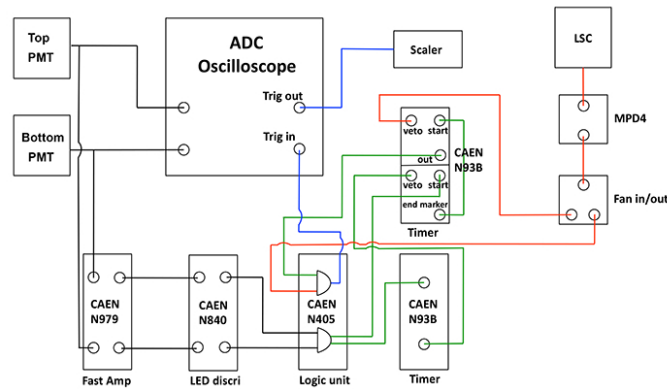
Top PMT

Bottom PMT

ADC Oscilloscope

Trig out

Trig in

Scaler

LSC

MPD4

Fan in/out

veto start

out

veto start

end marker

CAEN N93B

Timer

CAEN N979

Fast Amp

CAEN N840

LED discri

CAEN N405

Logic unit

CAEN N93B

Timer